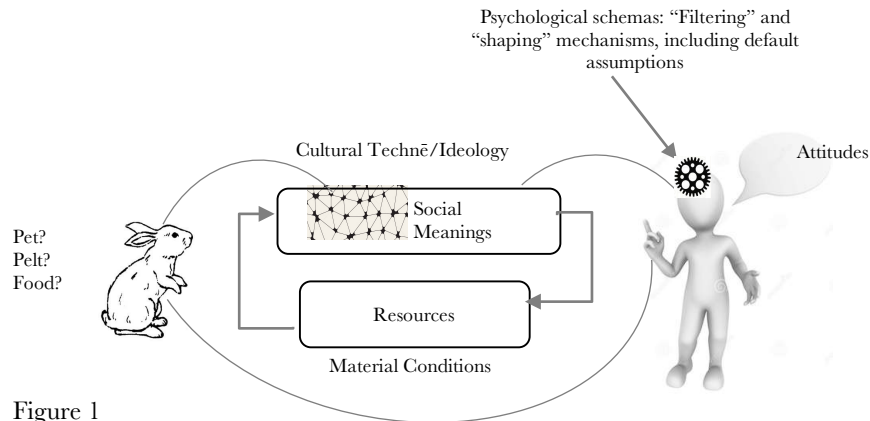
Psychological schemas: "Filtering" and "shaping" mechanisms, including default assumptions

Cultural Technē/Ideology

Attitudes

Pet?
Pelt?
Food?

Social Meanings

Resources

Material Conditions

Figure 1